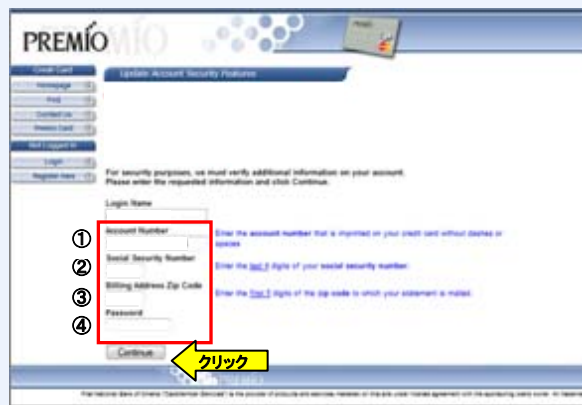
PREMIO

Credit Card
Homepage
FAQ
Contact Us
Premio Card
Not Logged In
Login
Register Now

Update Account Security Features

For security purposes, we must verify additional information on your account. Please enter the requested information and click Continue.

Login Name

① Account Number
Enter the account number that is imprinted on your credit card without dashes or spaces.

② Social Security Number
Enter the last 4 digits of your social security number.

③ Billing Address Zip Code
Enter the first 5 digits of the zip code to which your statement is mailed.

④ Password

Continue

クリック

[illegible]